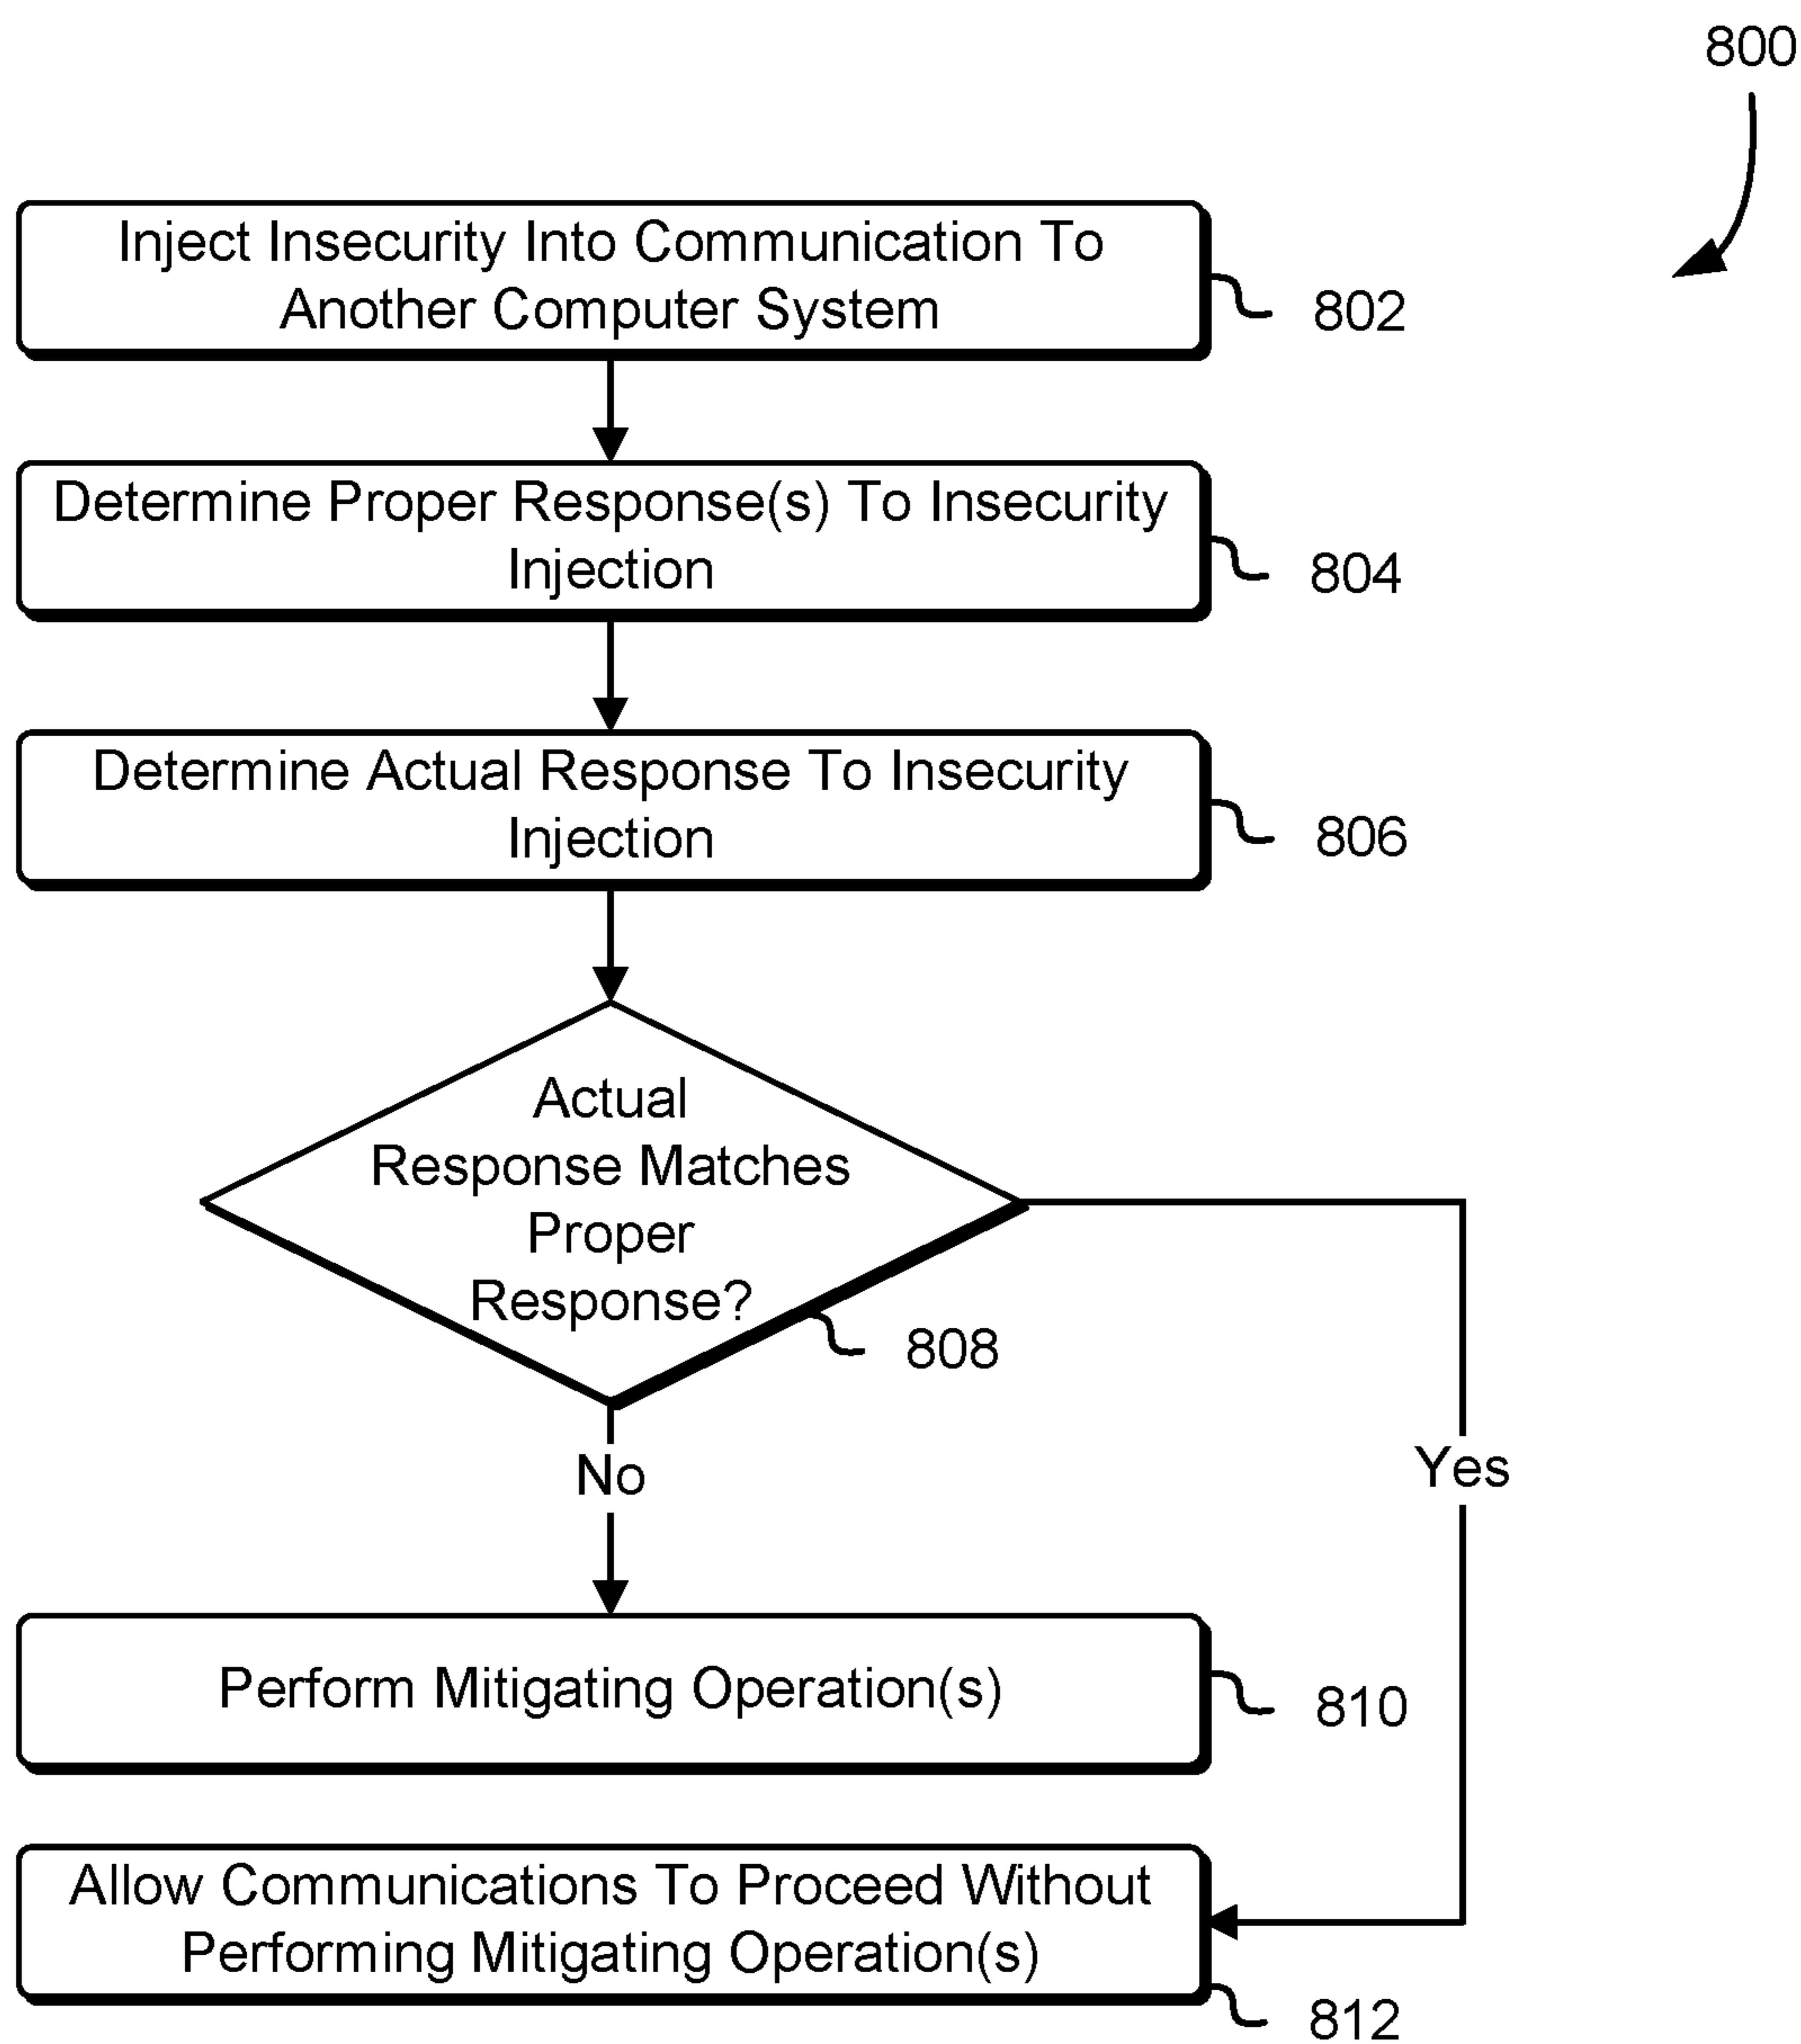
800

Inject Insecurity Into Communication To Another Computer System

802

Determine Proper Response(s) To Insecurity Injection

804

Determine Actual Response To Insecurity Injection

806

Actual Response Matches Proper Response?

808

No

Yes

Perform Mitigating Operation(s)

810

Allow Communications To Proceed Without Performing Mitigating Operation(s)

812